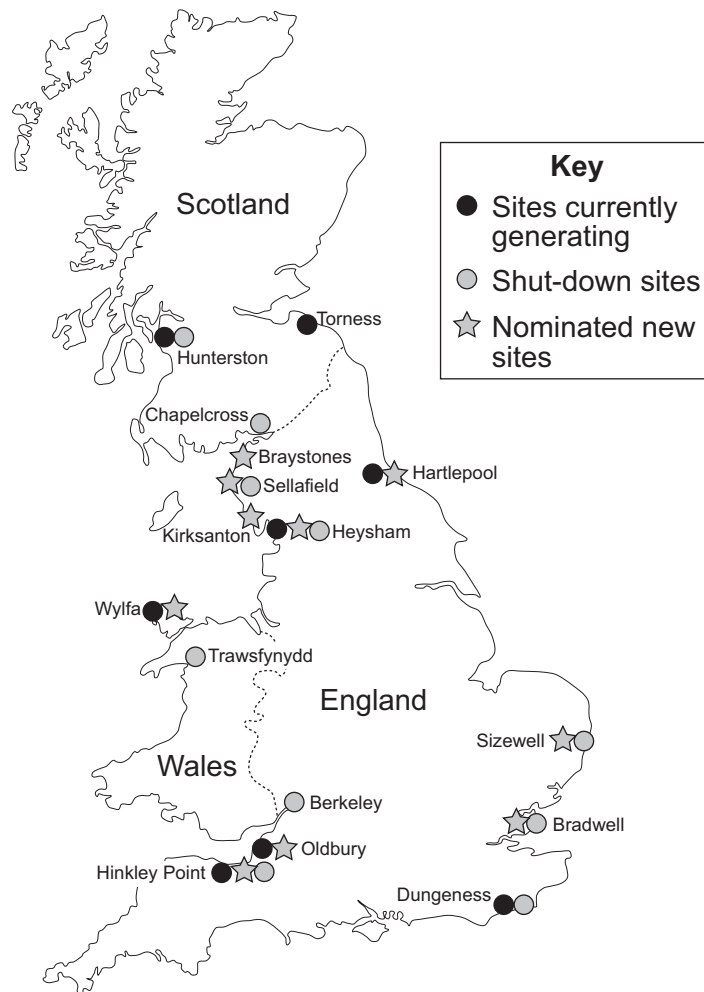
Key
Sites currently generating
Shut-down sites
Nominated new sites

Scotland
Torness
Hunterston
Chapelcross
Braystones
Sellafield
Hartlepool
Kirksanton
Heysham
Wylfa
Trawsfynydd
England
Sizewell
Wales
Berkeley
Bradwell
Oldbury
Hinkley Point
Dungeness